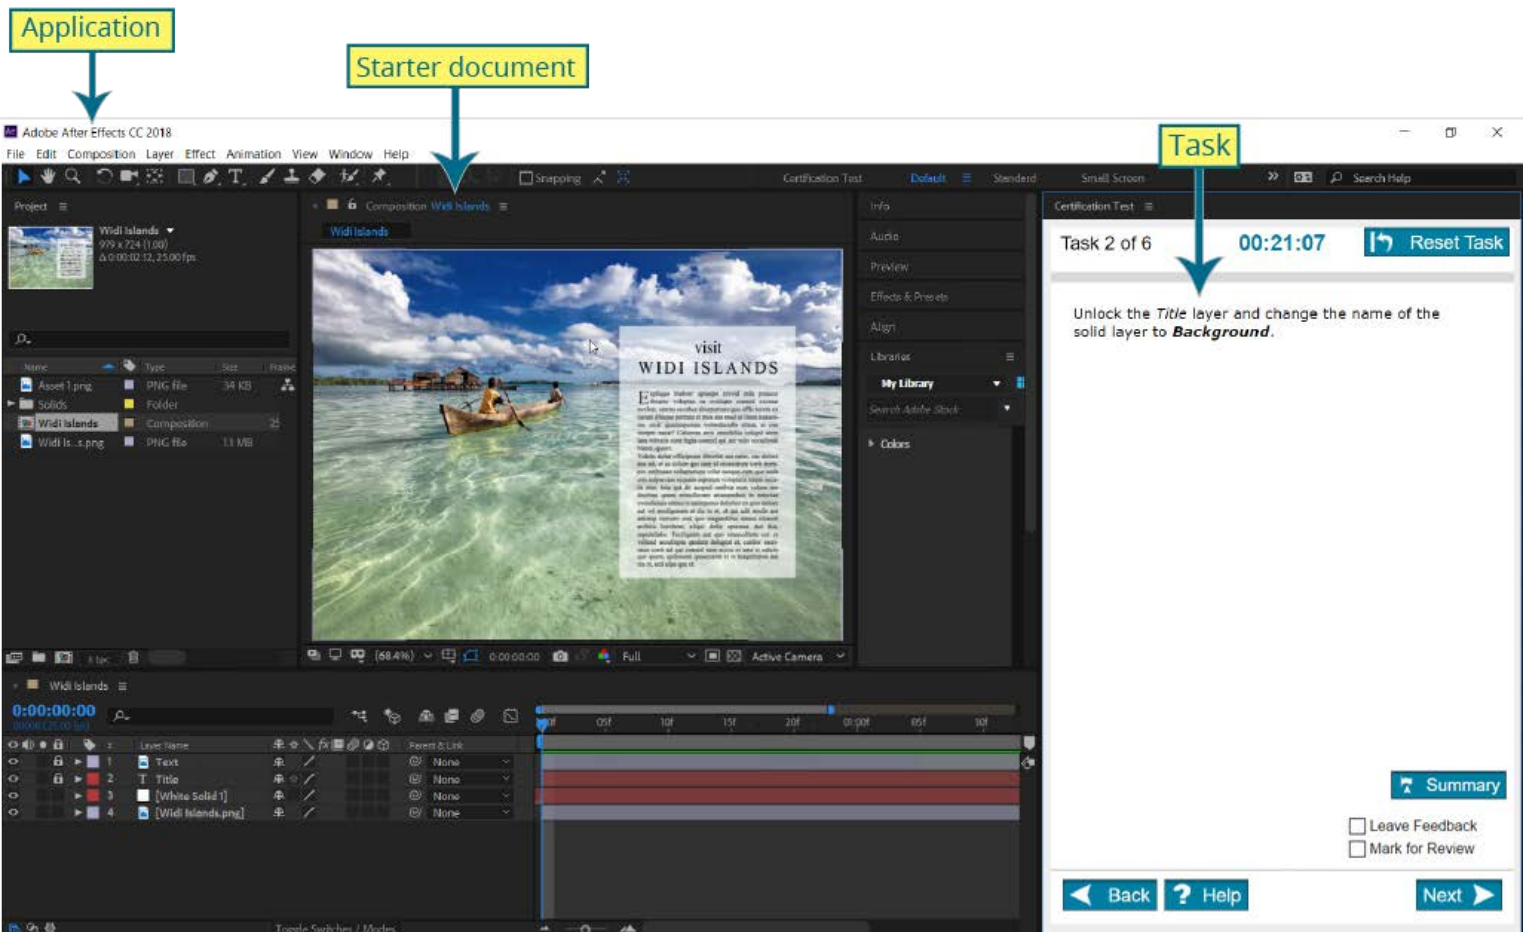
Application

Starter document

Adobe After Effects CC 2018

File Edit Composition Layer Effect Animation View Window Help

Snapping

Certification Test Default Standard Small Screen

Search Help

Task

Project

Widi Islands
979 x 724 (1.00)
Δ 0:00:02:12, 25.00 fps

Composition Widi Islands

Widi Islands

visit
WIDI ISLANDS

Info

Audio

Preview

Effects & Presets

Align

Libraries

My Library

Search Adobe Stock

Colors

| Name | Type | Size | Frame |
|---|---|---|---|
| Asset 1.png | PNG file | 34 KB | |
| Solids | Folder | | |
| Widi Islands | Composition | | 25 |
| Widi Is...s.png | PNG file | 1.1 MB | |

(68.4%) 0:00:00:00 Full Active Camera

Widi Islands

0:00:00:00

| # | Layer Name | Parent & Link |
|---|---|---|
| 1 | Text | None |
| 2 | Title | None |
| 3 | [White Solid 1] | None |
| 4 | [Widi Islands.png] | None |

Toggle Switches / Modes

Certification Test

Task 2 of 6

00:21:07

Reset Task

Unlock the Title layer and change the name of the solid layer to Background.

Summary

Leave Feedback

Mark for Review

Back

Help

Next